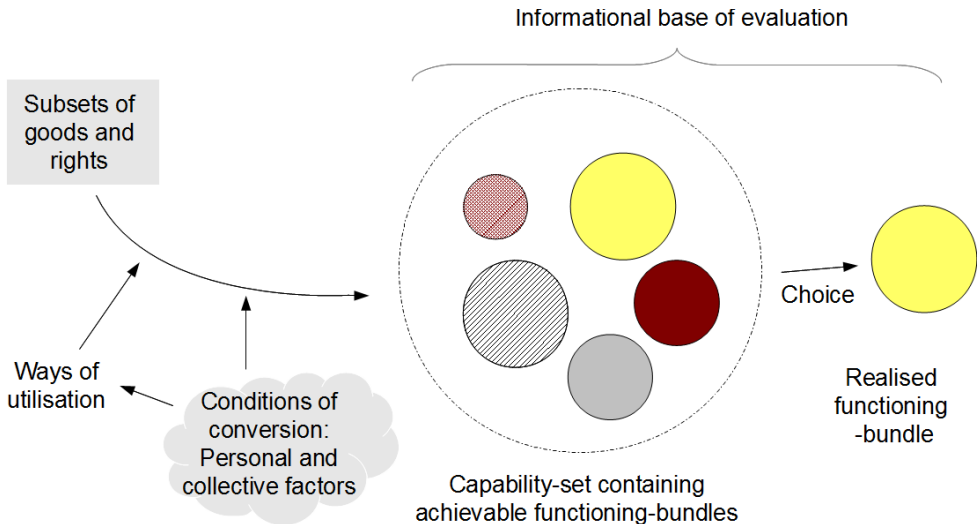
Informational base of evaluation

Subsets of goods and rights

Ways of utilisation

Conditions of conversion: Personal and collective factors

Capability-set containing achievable functioning-bundles

Choice

Realised functioning -bundle